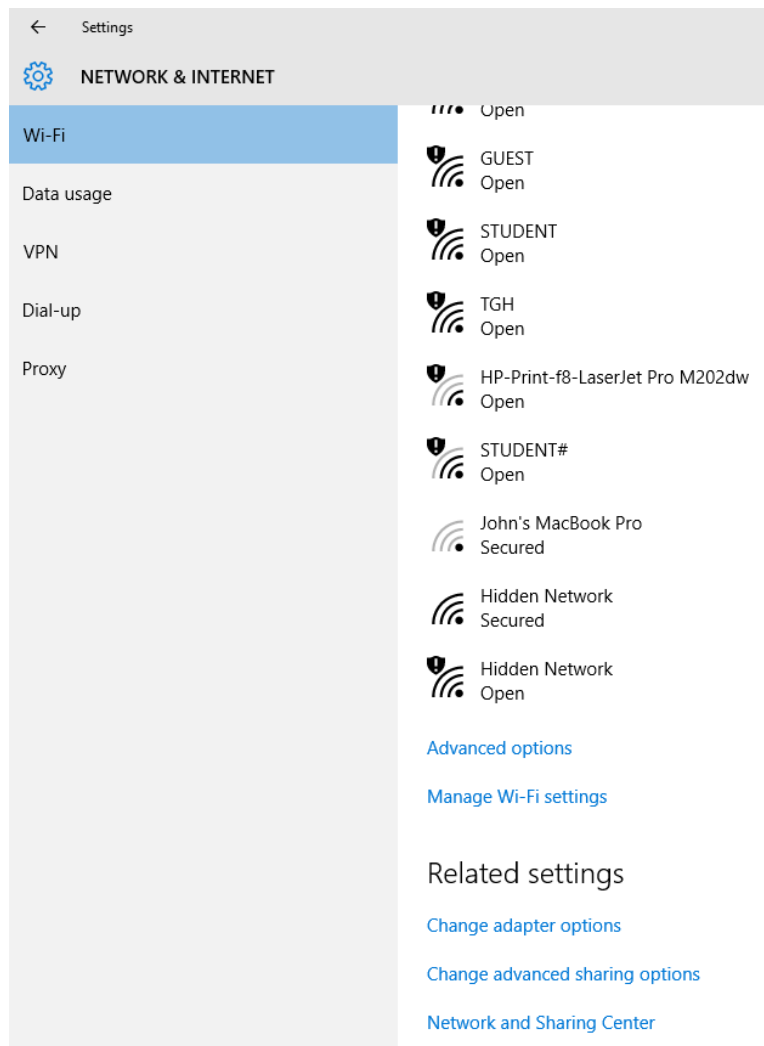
Settings

NETWORK & INTERNET

Wi-Fi

Data usage

VPN

Dial-up

Proxy

Open

GUEST
Open

STUDENT
Open

TGH
Open

HP-Print-f8-LaserJet Pro M202dw
Open

STUDENT#
Open

John's MacBook Pro
Secured

Hidden Network
Secured

Hidden Network
Open

Advanced options

Manage Wi-Fi settings

Related settings

Change adapter options

Change advanced sharing options

Network and Sharing Center